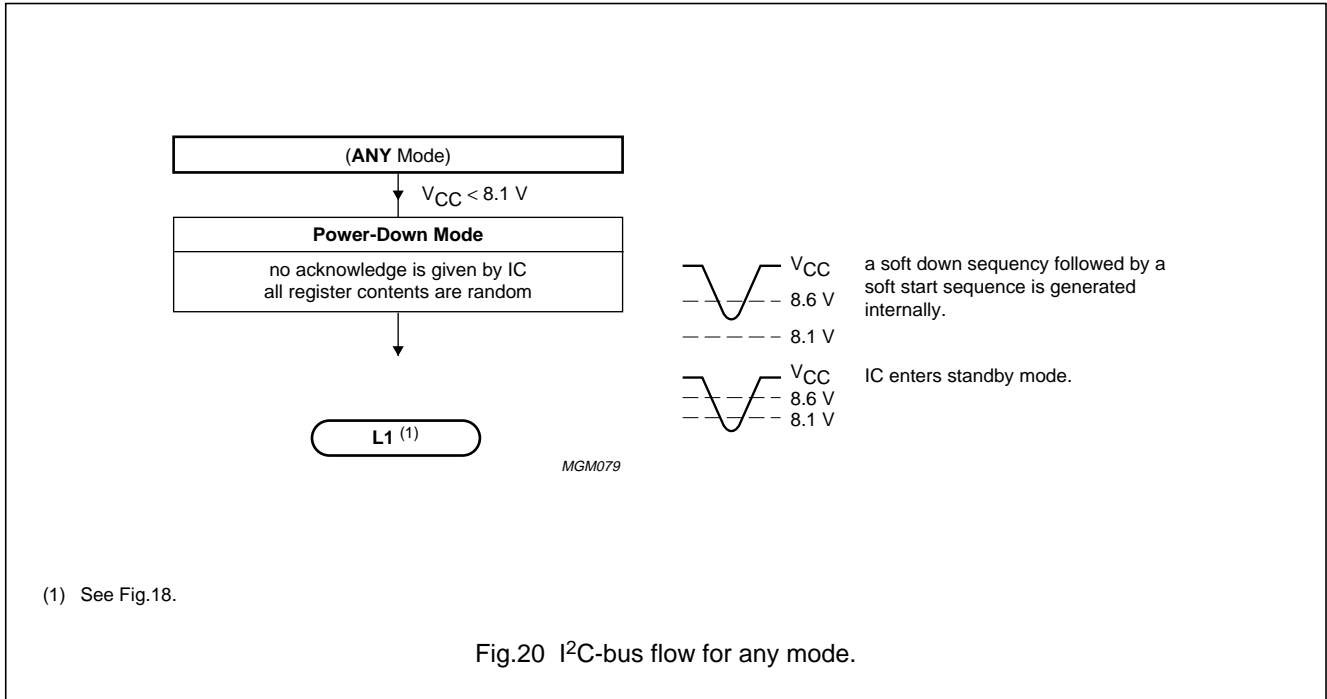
(**ANY** Mode)

$V_{CC}$ < 8.1 V

**Power-Down Mode**

no acknowledge is given by IC
all register contents are random

**L1** $^{(1)}$

MGM079

$V_{CC}$
8.6 V
8.1 V

a soft down sequency followed by a soft start sequence is generated internally.

$V_{CC}$
8.6 V
8.1 V

IC enters standby mode.

(1) See Fig.18.

Fig.20 I$^2$C-bus flow for any mode.